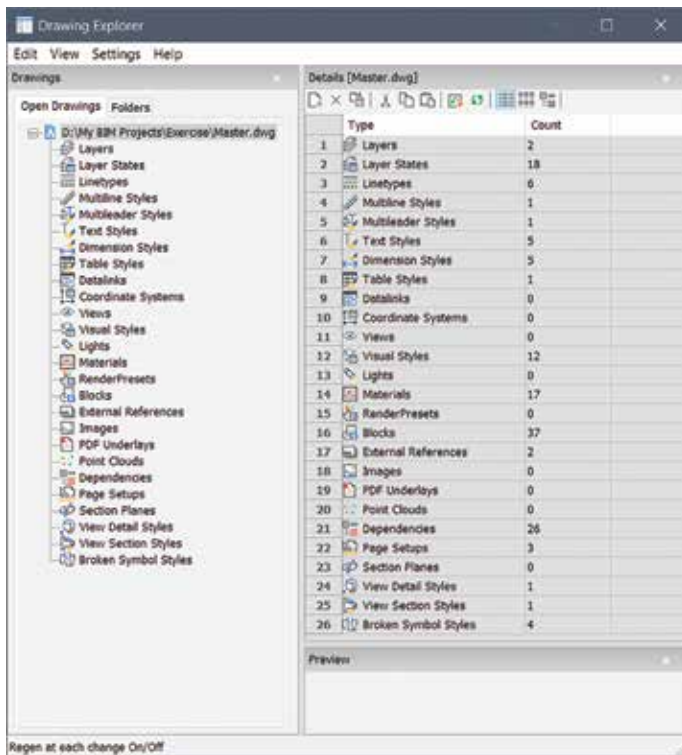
Drawing Explorer

Edit View Settings Help

Drawings

Open Drawings Folders

D:\My BIM Projects\Exercise\Master.dwg
Layers
Layer States
Linetypes
Multiline Styles
Multileader Styles
Text Styles
Dimension Styles
Table Styles
Datalinks
Coordinate Systems
Views
Visual Styles
Lights
Materials
RenderPresets
Blocks
External References
Images
PDF Underlays
Point Clouds
Dependencies
Page Setups
Section Planes
View Detail Styles
View Section Styles
Broken Symbol Styles

Details [Master.dwg]

| | Type | Count |
|---|---|---|
| 1 | Layers | 2 |
| 2 | Layer States | 18 |
| 3 | Linetypes | 6 |
| 4 | Multiline Styles | 1 |
| 5 | Multileader Styles | 1 |
| 6 | Text Styles | 5 |
| 7 | Dimension Styles | 5 |
| 8 | Table Styles | 1 |
| 9 | Datalinks | 0 |
| 10 | Coordinate Systems | 0 |
| 11 | Views | 0 |
| 12 | Visual Styles | 12 |
| 13 | Lights | 0 |
| 14 | Materials | 17 |
| 15 | RenderPresets | 0 |
| 16 | Blocks | 37 |
| 17 | External References | 2 |
| 18 | Images | 0 |
| 19 | PDF Underlays | 0 |
| 20 | Point Clouds | 0 |
| 21 | Dependencies | 26 |
| 22 | Page Setups | 3 |
| 23 | Section Planes | 0 |
| 24 | View Detail Styles | 1 |
| 25 | View Section Styles | 1 |
| 26 | Broken Symbol Styles | 4 |

Preview

Regen at each change On/Off